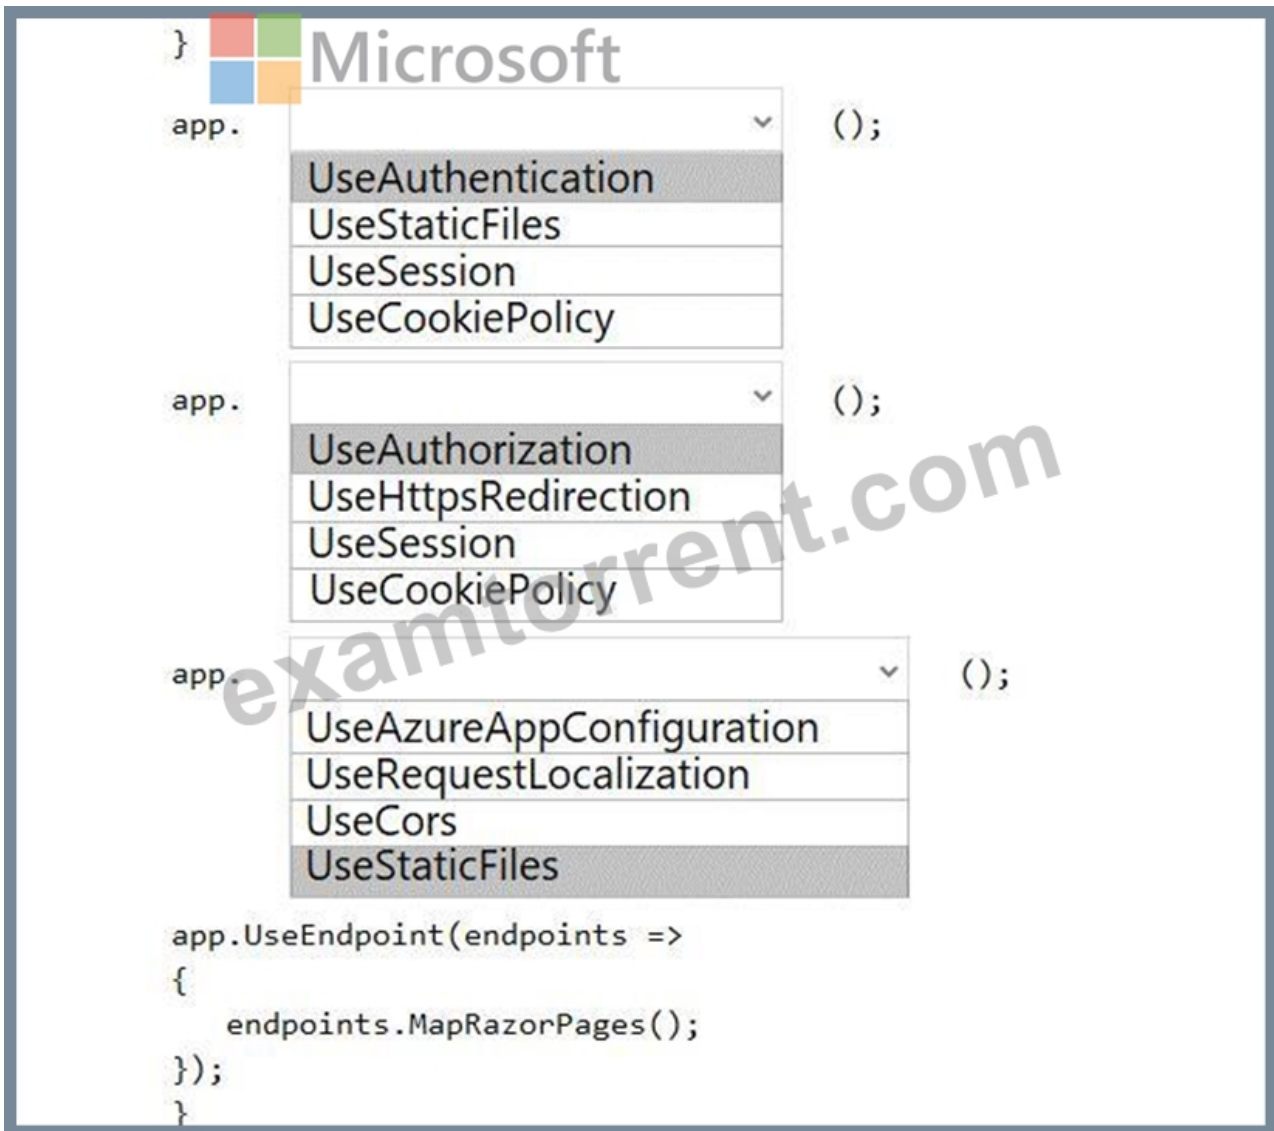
}
Microsoft

app. ();
UseAuthentication
UseStaticFiles
UseSession
UseCookiePolicy

app. ();
UseAuthorization
UseHttpsRedirection
UseSession
UseCookiePolicy

app. ();
UseAzureAppConfiguration
UseRequestLocalization
UseCors
UseStaticFiles

examtorrent.com

app.UseEndpoint(endpoints =>
{
endpoints.MapRazorPages();
});
}